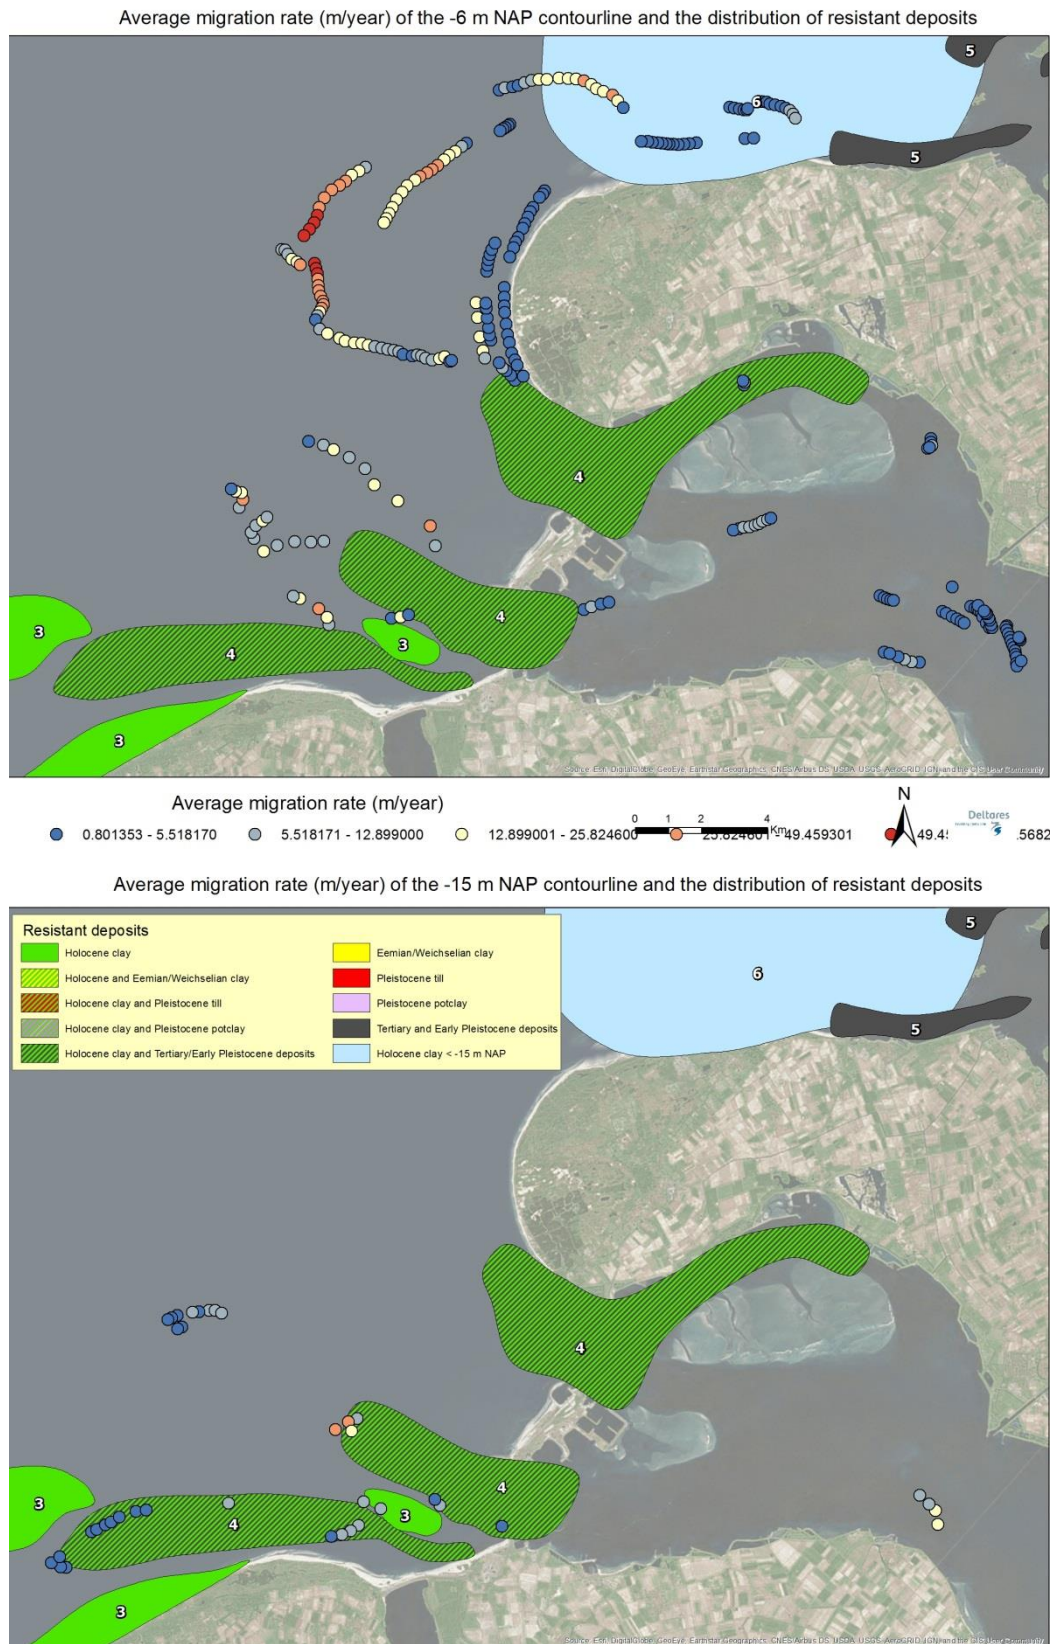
Average migration rate (m/year) of the -6 m NAP contourline and the distribution of resistant deposits

5
6
5
4
4
3
4
3
3

Source: Esri, DigitalGlobe, GeoEye, Earthstar Geographics, CNES/Airbus DS, USDA, USGS, AeroGRID, IGN, and the GIS User Community

Average migration rate (m/year)
0.801353 - 5.518170
5.518171 - 12.899000
12.899001 - 25.824600
25.824601 - 49.459301
49.4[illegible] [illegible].5682

0 1 2 4 Km

N

Deltares

Average migration rate (m/year) of the -15 m NAP contourline and the distribution of resistant deposits

Resistant deposits
Holocene clay
Holocene and Eemian/Weichselian clay
Holocene clay and Pleistocene till
Holocene clay and Pleistocene potclay
Holocene clay and Tertiary/Early Pleistocene deposits
Eemian/Weichselian clay
Pleistocene till
Pleistocene potclay
Tertiary and Early Pleistocene deposits
Holocene clay < -15 m NAP

5
6
5
4
4
3
4
3
3

Source: Esri, DigitalGlobe, GeoEye, Earthstar Geographics, CNES/Airbus DS, USDA, USGS, AeroGRID, IGN, and the GIS User Community